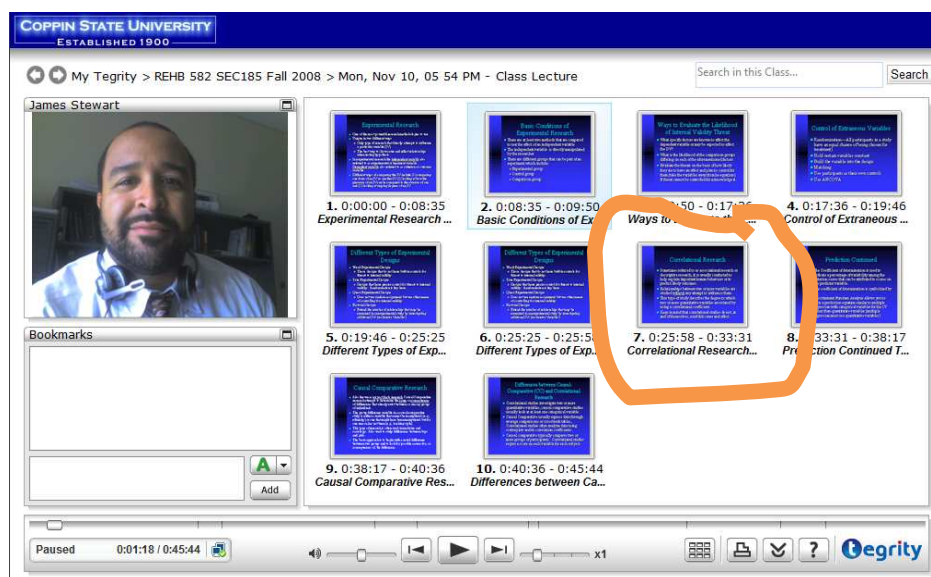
COPPIN STATE UNIVERSITY
ESTABLISHED 1900

My Tegrity > REHB 582 SEC185 Fall 2008 > Mon, Nov 10, 05 54 PM - Class Lecture

Search in this Class...
Search

James Stewart

Bookmarks

A
Add

Experimental Research
1. 0:00:00 - 0:08:35
Experimental Research ...

Basic Conditions of Experimental Research
2. 0:08:35 - 0:09:50
Basic Conditions of Ex...

Ways to Evaluate the Likelihood of Internal Validity Threat
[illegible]50 - 0:17:36
Ways to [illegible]

Control of Extraneous Variables
4. 0:17:36 - 0:19:46
Control of Extraneous ...

Different Types of Experimental Designs
5. 0:19:46 - 0:25:25
Different Types of Exp...

Different Types of Experimental Designs
6. 0:25:25 - 0:25:58
Different Types of Exp...

Correlational Research
7. 0:25:58 - 0:33:31
Correlational Research...

Prediction Continued
8. 0:33:31 - 0:38:17
Prediction Continued T...

Causal Comparative Research
9. 0:38:17 - 0:40:36
Causal Comparative Res...

Differences between Causal Comparative (CC) and Correlational Research
10. 0:40:36 - 0:45:44
Differences between Ca...

Paused 0:01:18 / 0:45:44
x1
tegrity